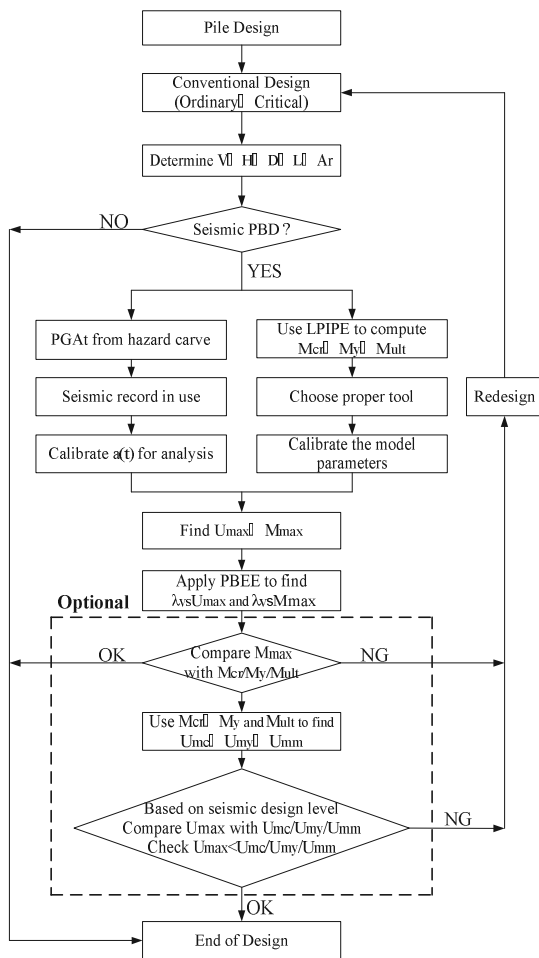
Pile Design

Conventional Design (Ordinary Critical)

Determine V H D L Ar

NO

Seismic PBD ?

YES

PGAt from hazard carve

Seismic record in use

Calibrate a(t) for analysis

Use LPIPE to compute Mcr My Mult

Choose proper tool

Calibrate the model parameters

Redesign

Find Umax Mmax

Apply PBEE to find λvsUmax and λvsMmax

Optional

OK

Compare Mmax with Mcr/My/Mult

NG

Use Mcr My and Mult to find Umc Umy Umm

Based on seismic design level Compare Umax with Umc/Umy/Umm Check Umax<Umc/Umy/Umm

NG

OK

End of Design